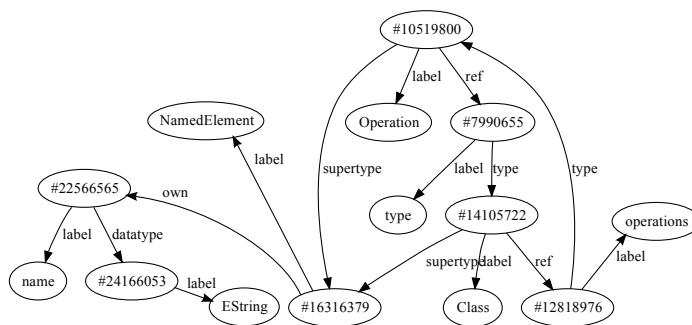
#10519800

label

ref

NamedElement

Operation

#7990655

label

supertype

label

type

type

#22566565

own

type

operations

label

datatype

#14105722

label

supertype

label

ref

name

#24166053

label

EString

#16316379

Class

#12818976